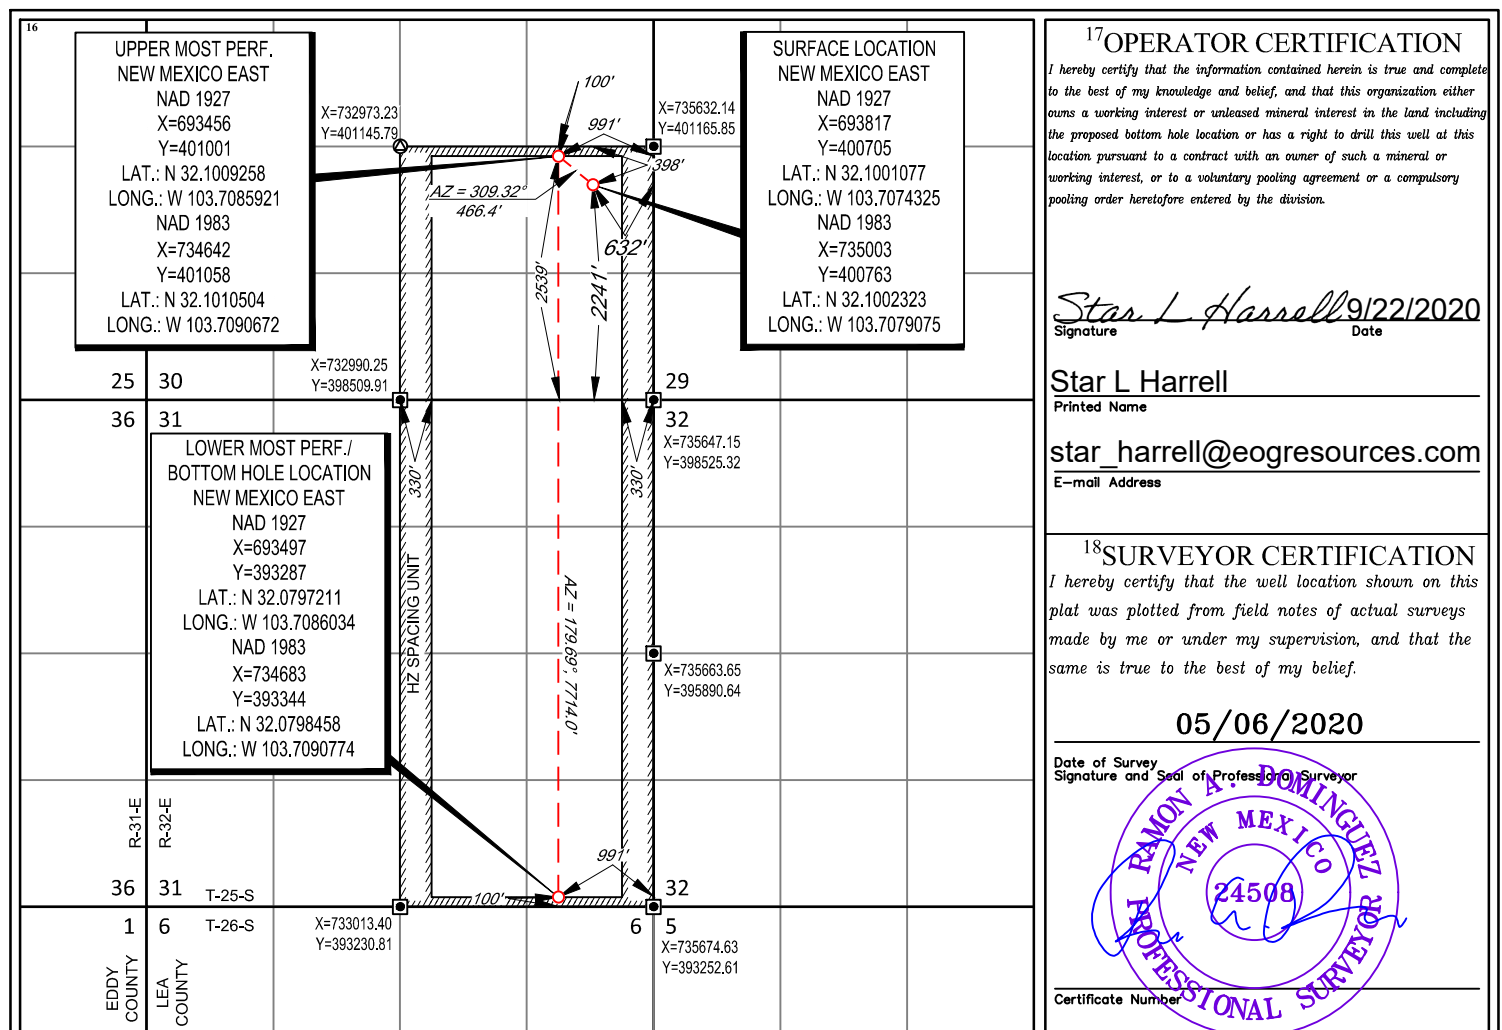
16

UPPER MOST PERF.
NEW MEXICO EAST
NAD 1927
X=693456
Y=401001
LAT.: N 32.1009258
LONG.: W 103.7085921
NAD 1983
X=734642
Y=401058
LAT.: N 32.1010504
LONG.: W 103.7090672

X=732973.23
Y=401145.79

100'
991'
398'
AZ = 309.32°
466.4'
632'
2539'
2241'

X=735632.14
Y=401165.85

SURFACE LOCATION
NEW MEXICO EAST
NAD 1927
X=693817
Y=400705
LAT.: N 32.1001077
LONG.: W 103.7074325
NAD 1983
X=735003
Y=400763
LAT.: N 32.1002323
LONG.: W 103.7079075

X=732990.25
Y=398509.91

25 30 29
36 31 32

X=735647.15
Y=398525.32

LOWER MOST PERF./
BOTTOM HOLE LOCATION
NEW MEXICO EAST
NAD 1927
X=693497
Y=393287
LAT.: N 32.0797211
LONG.: W 103.7086034
NAD 1983
X=734683
Y=393344
LAT.: N 32.0798458
LONG.: W 103.7090774

330'
330'
HZ SPACING UNIT
AZ = 179.69°, 7714.0'

X=735663.65
Y=395890.64

R-31-E
R-32-E

991'
100'

36 31 T-25-S 32
1 6 T-26-S 6 5

X=733013.40
Y=393230.81

X=735674.63
Y=393252.61

EDDY COUNTY
LEA COUNTY

$^{17}$OPERATOR CERTIFICATION
I hereby certify that the information contained herein is true and complete to the best of my knowledge and belief, and that this organization either owns a working interest or unleased mineral interest in the land including the proposed bottom hole location or has a right to drill this well at this location pursuant to a contract with an owner of such a mineral or working interest, or to a voluntary pooling agreement or a compulsory pooling order heretofore entered by the division.

Star L Harrell 9/22/2020
Signature Date

Star L Harrell
Printed Name

star_harrell@eogresources.com
E-mail Address

$^{18}$SURVEYOR CERTIFICATION
I hereby certify that the well location shown on this plat was plotted from field notes of actual surveys made by me or under my supervision, and that the same is true to the best of my belief.

05/06/2020
Date of Survey
Signature and Seal of Professional Surveyor

RAMON A. DOMINGUEZ
NEW MEXICO
24508
PROFESSIONAL SURVEYOR

Certificate Number